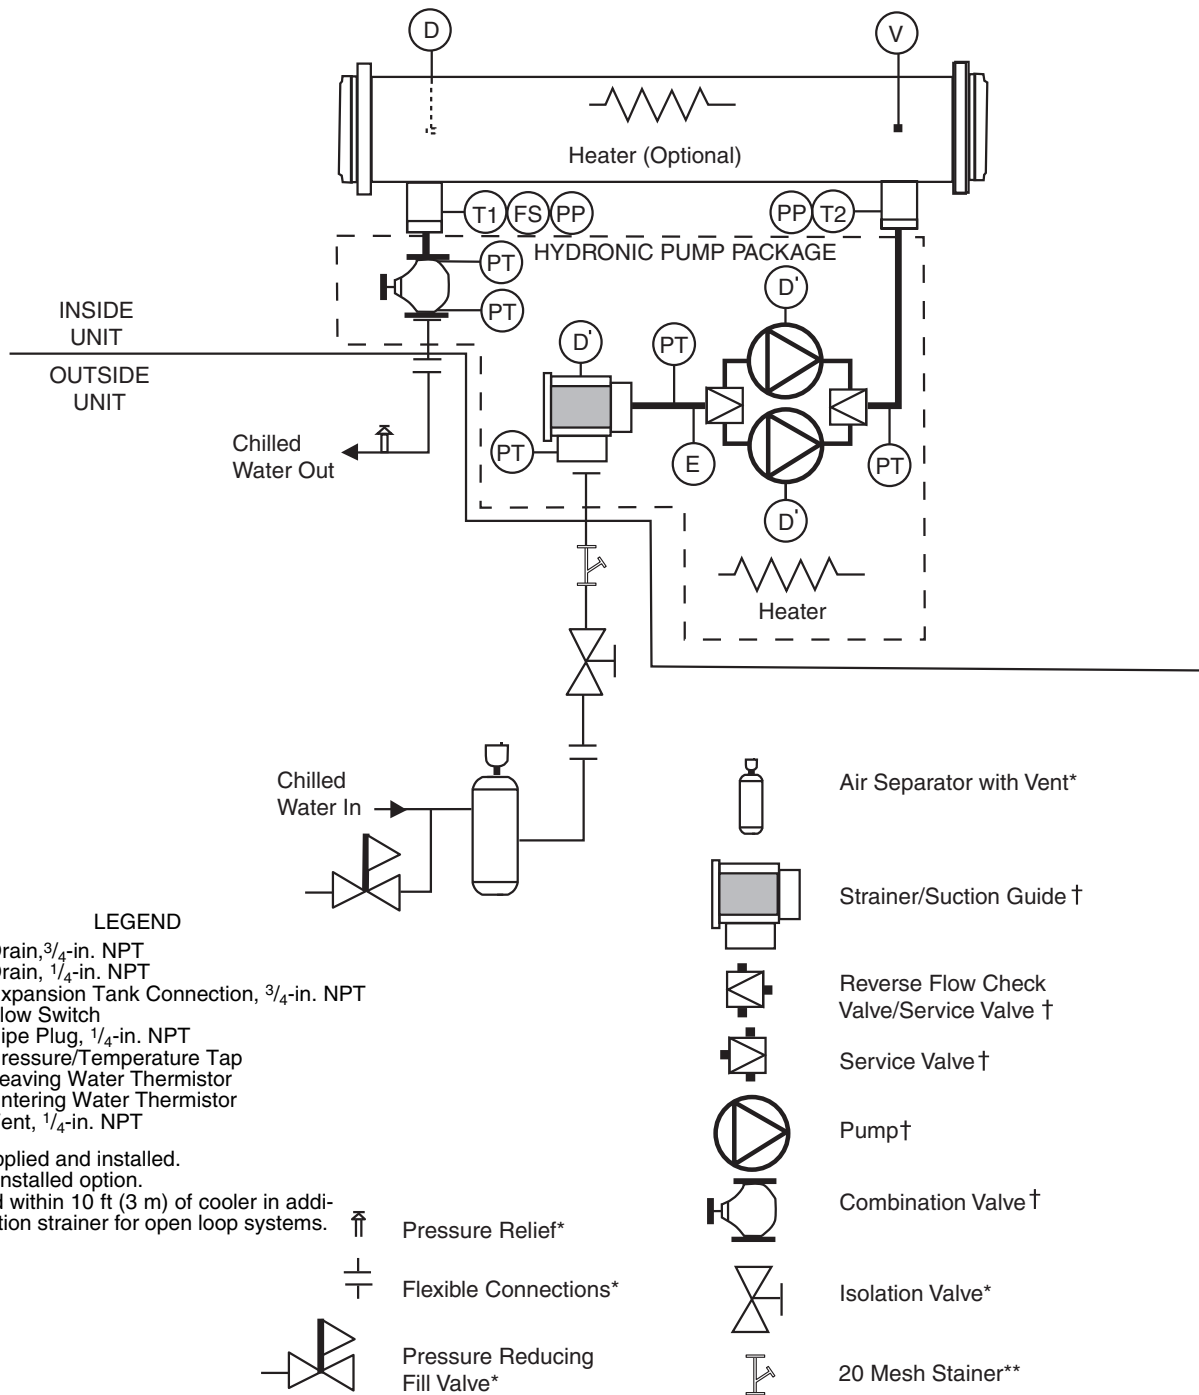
D

V

Heater (Optional)

T1 FS PP

PP T2

HYDRONIC PUMP PACKAGE

PT

PT

D'

INSIDE UNIT

OUTSIDE UNIT

D'

PT

Chilled Water Out

PT

E

PT

D'

Heater

Chilled Water In

Air Separator with Vent*

Strainer/Suction Guide †

LEGEND

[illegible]rain, $^3/_4$-in. NPT
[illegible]rain, $^1/_4$-in. NPT
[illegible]xpansion Tank Connection, $^3/_4$-in. NPT
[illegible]low Switch
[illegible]ipe Plug, $^1/_4$-in. NPT
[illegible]ressure/Temperature Tap
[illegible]eaving Water Thermistor
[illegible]ntering Water Thermistor
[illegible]ent, $^1/_4$-in. NPT

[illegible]pplied and installed.
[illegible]nstalled option.
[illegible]d within 10 ft (3 m) of cooler in addi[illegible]tion strainer for open loop systems.

Reverse Flow Check Valve/Service Valve †

Service Valve †

Pump†

Combination Valve †

Pressure Relief*

Flexible Connections*

Isolation Valve*

Pressure Reducing Fill Valve*

20 Mesh Stainer**